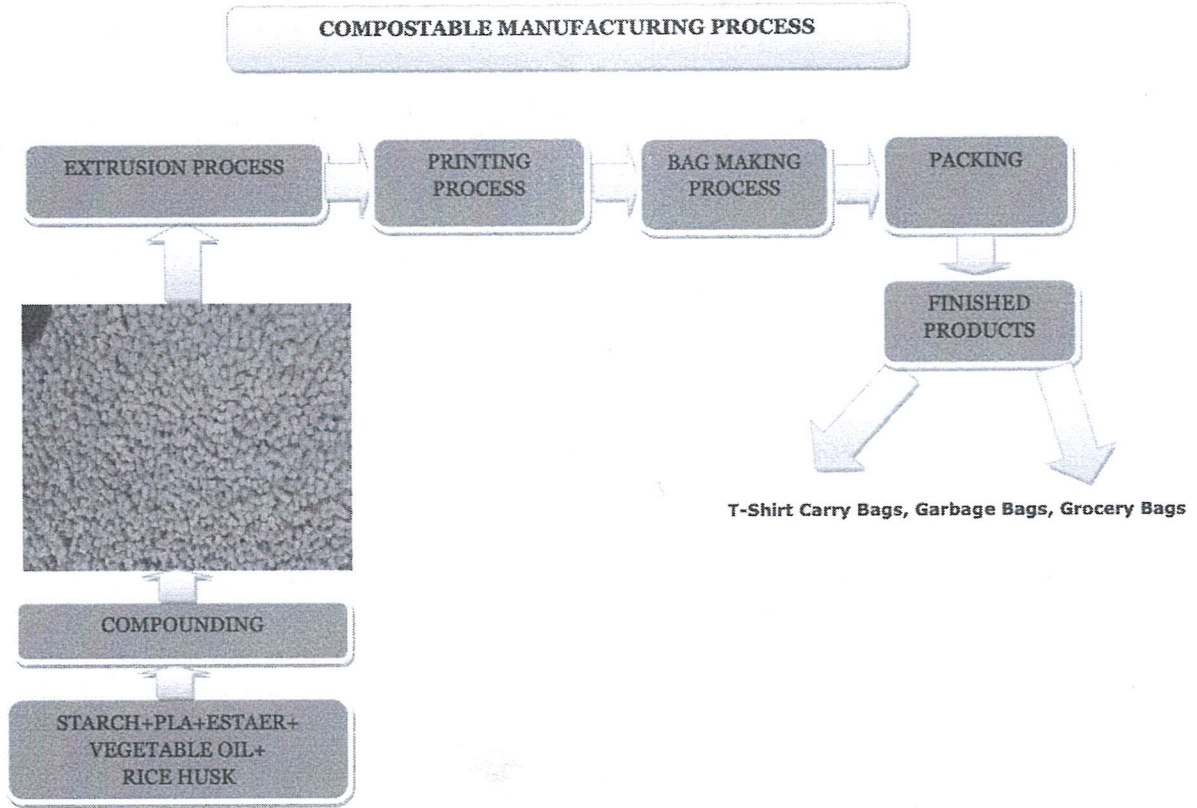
COMPOSTABLE MANUFACTURING PROCESS

EXTRUSION PROCESS

PRINTING PROCESS

BAG MAKING PROCESS

PACKING

FINISHED PRODUCTS

T-Shirt Carry Bags, Garbage Bags, Grocery Bags

COMPOUNDING

STARCH+PLA+ESTAER+ VEGETABLE OIL+ RICE HUSK